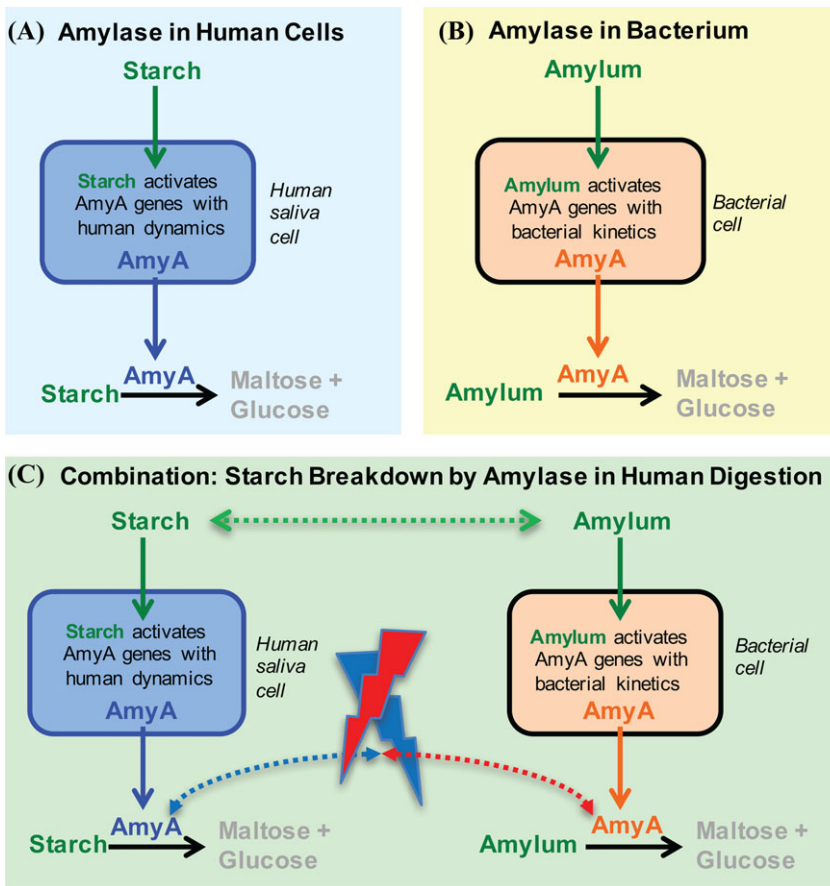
(A) Amylase in Human Cells

Starch

Starch activates AmyA genes with human dynamics

AmyA

Human saliva cell

Starch AmyA Maltose + Glucose

(B) Amylase in Bacterium

Amylum

Amylum activates AmyA genes with bacterial kinetics

AmyA

Bacterial cell

Amylum AmyA Maltose + Glucose

(C) Combination: Starch Breakdown by Amylase in Human Digestion

Starch

Amylum

Starch activates AmyA genes with human dynamics

AmyA

Human saliva cell

Amylum activates AmyA genes with bacterial kinetics

AmyA

Bacterial cell

Starch AmyA Maltose + Glucose

Amylum AmyA Maltose + Glucose